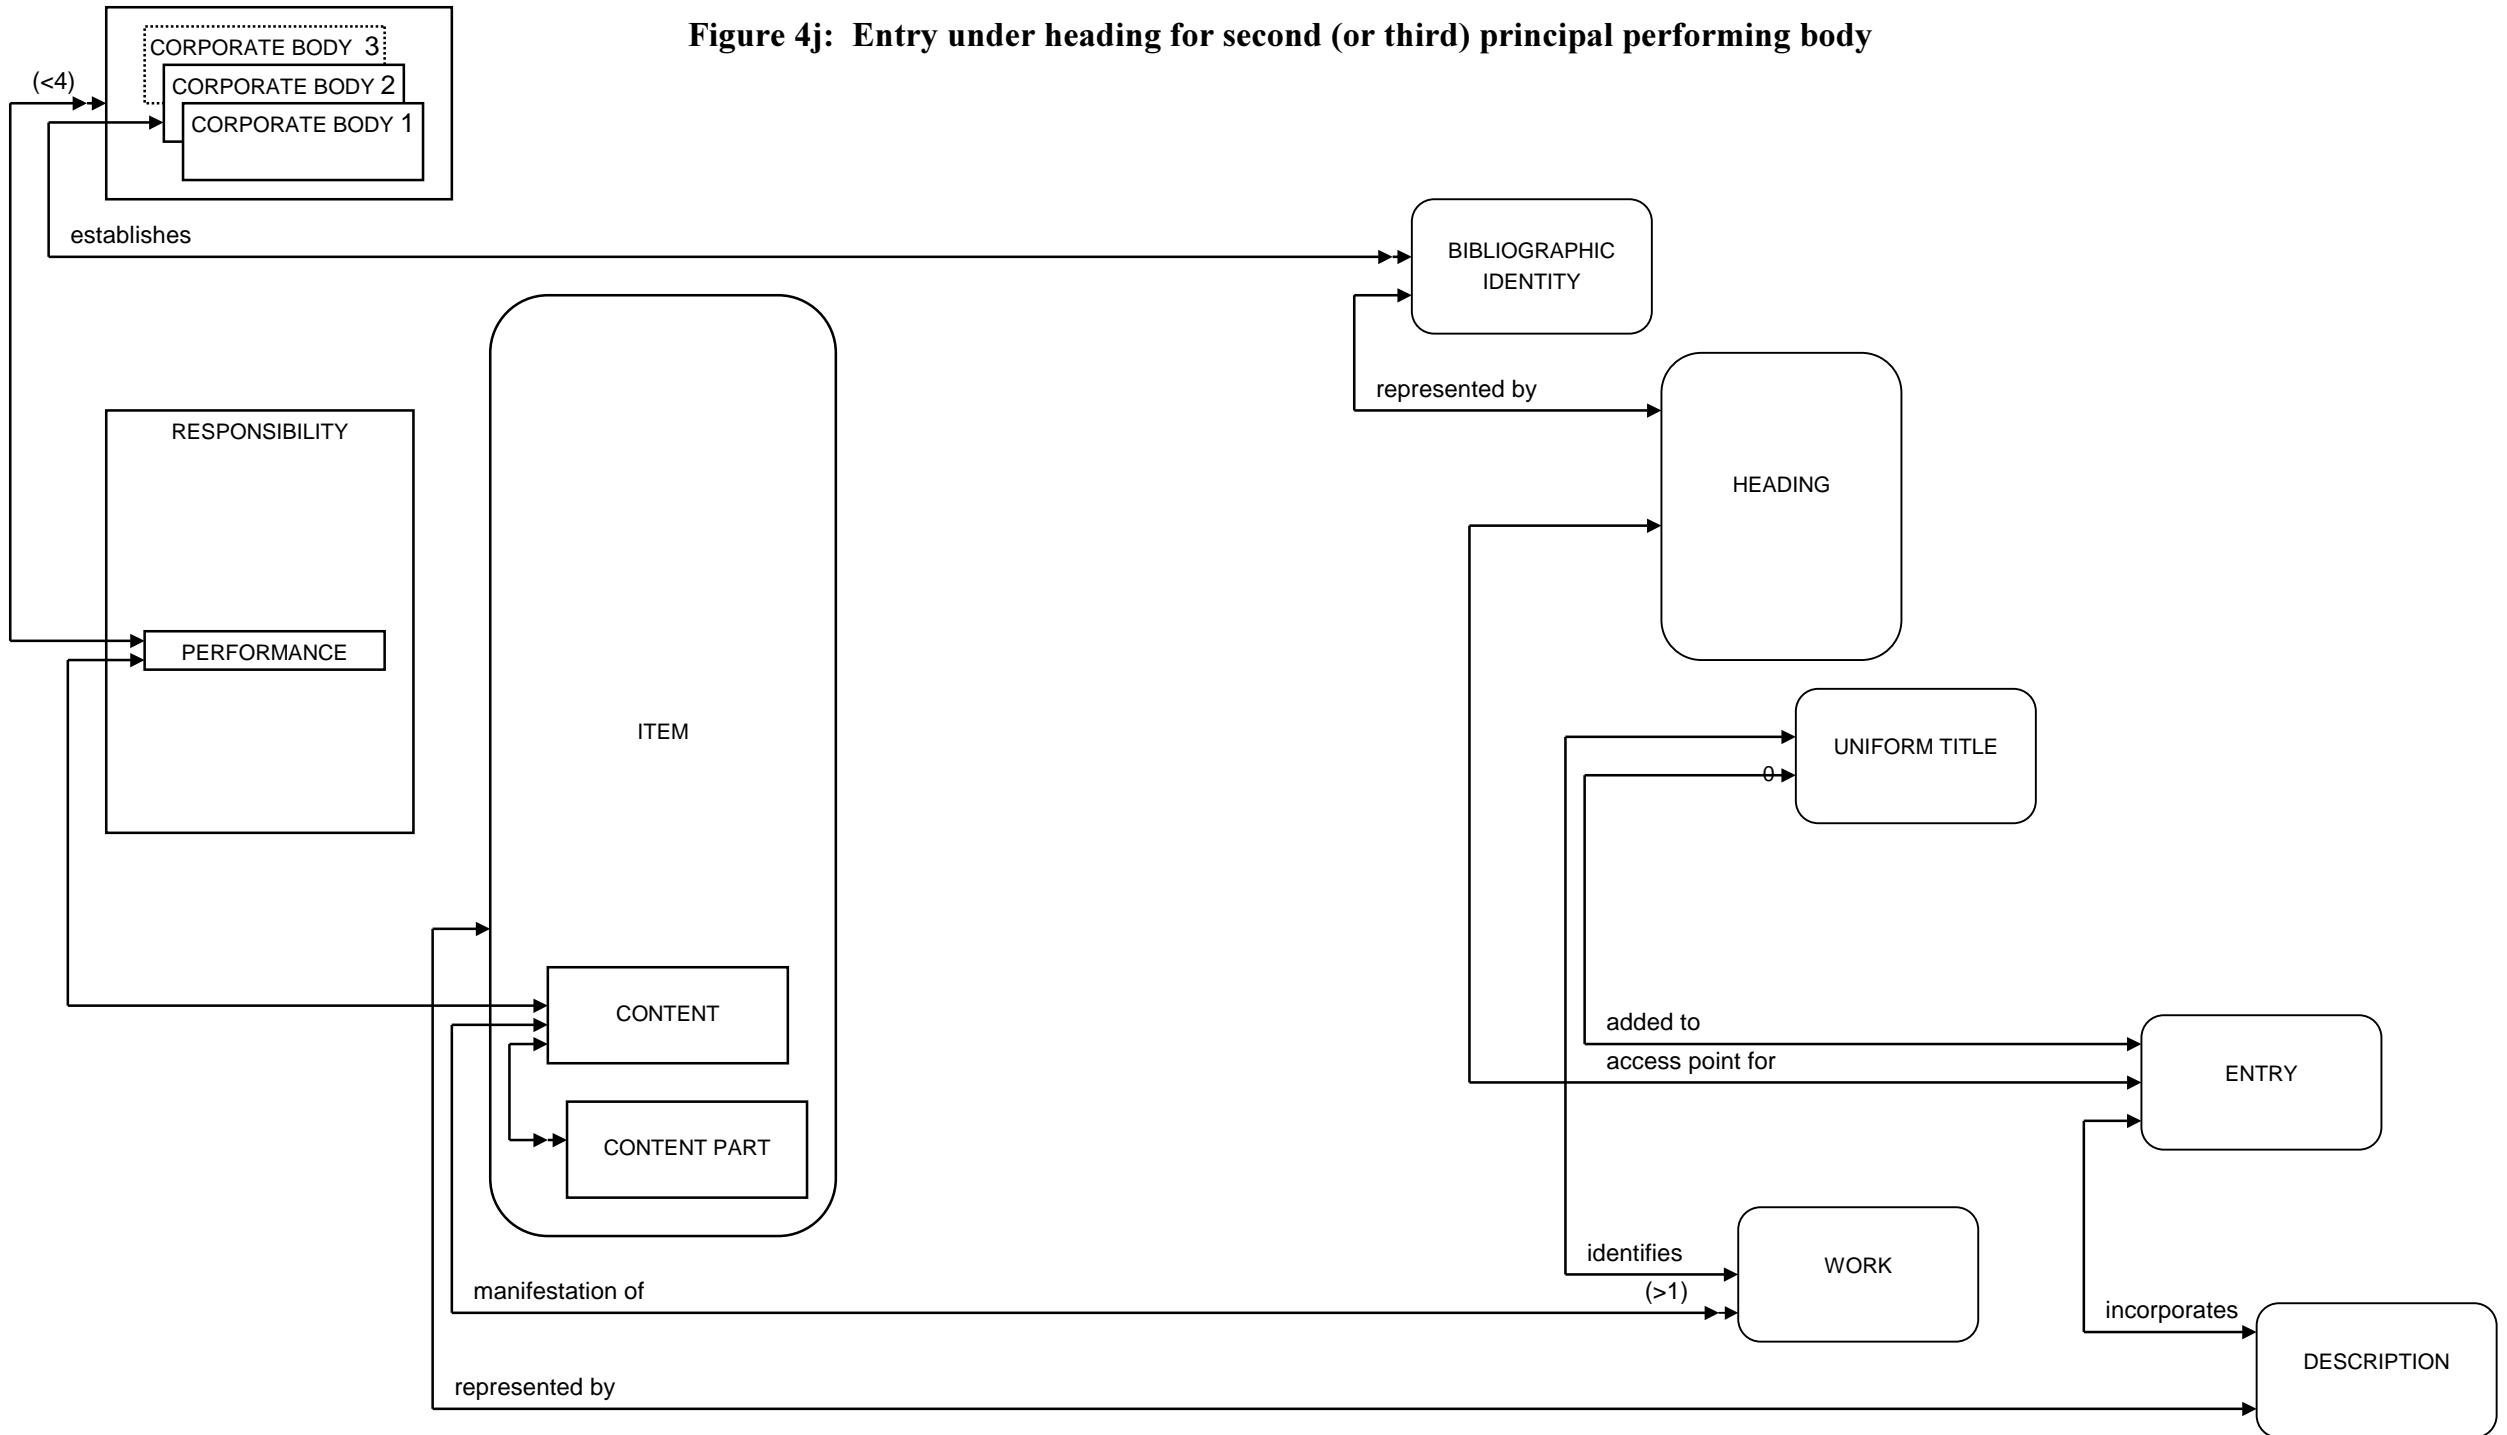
Figure 4j: Entry under heading for second (or third) principal performing body

CORPORATE BODY 3
CORPORATE BODY 2
CORPORATE BODY 1

(<4)

establishes

BIBLIOGRAPHIC IDENTITY

represented by

HEADING

RESPONSIBILITY

PERFORMANCE

ITEM

UNIFORM TITLE

0

CONTENT

CONTENT PART

added to

access point for

ENTRY

identifies

WORK

(>1)

manifestation of

incorporates

DESCRIPTION

represented by